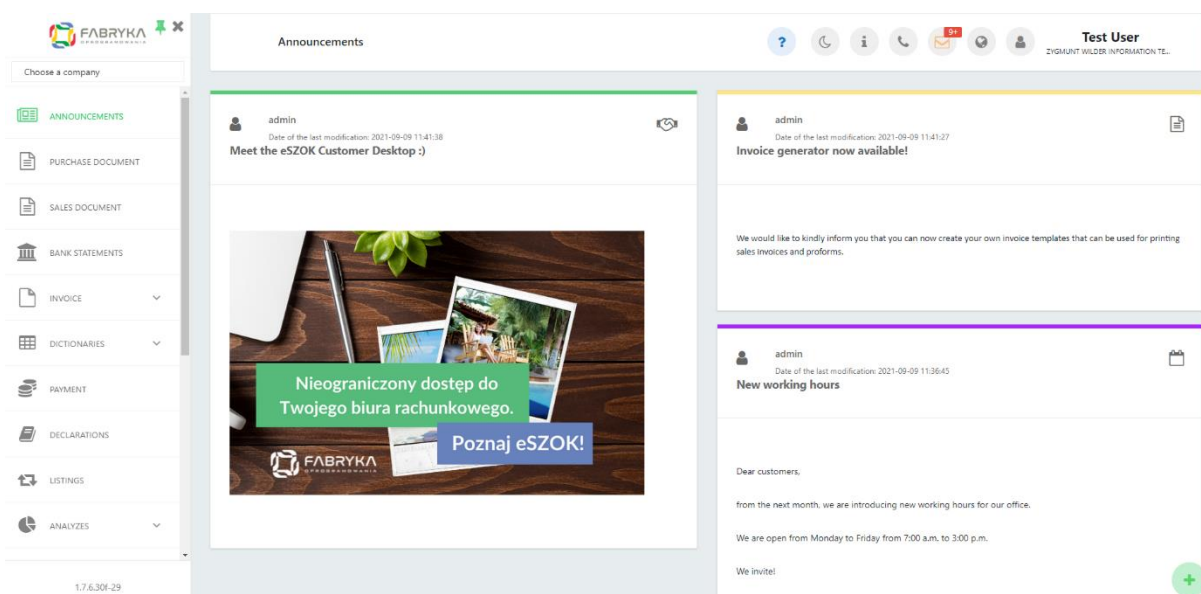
FABRYKA OPROGRAMOWANIA

Choose a company

ANNOUNCEMENTS

PURCHASE DOCUMENT

SALES DOCUMENT

BANK STATEMENTS

INVOICE

DICTIONARIES

PAYMENT

DECLARATIONS

LISTINGS

ANALYZES

1.7.6.30f-29

Announcements

9+

Test User
ZYGMUNT WILDER INFORMATION TE...

admin
Date of the last modification: 2021-09-09 11:41:38
Meet the eSZOK Customer Desktop :)

Nieograniczony dostęp do Twojego biura rachunkowego.

Poznaj eSZOK!

FABRYKA OPROGRAMOWANIA

admin
Date of the last modification: 2021-09-09 11:41:27
Invoice generator now available!

We would like to kindly inform you that you can now create your own invoice templates that can be used for printing sales invoices and proforms.

admin
Date of the last modification: 2021-09-09 11:36:45
New working hours

Dear customers,

from the next month, we are introducing new working hours for our office.

We are open from Monday to Friday from 7:00 a.m. to 3:00 p.m.

We invite!